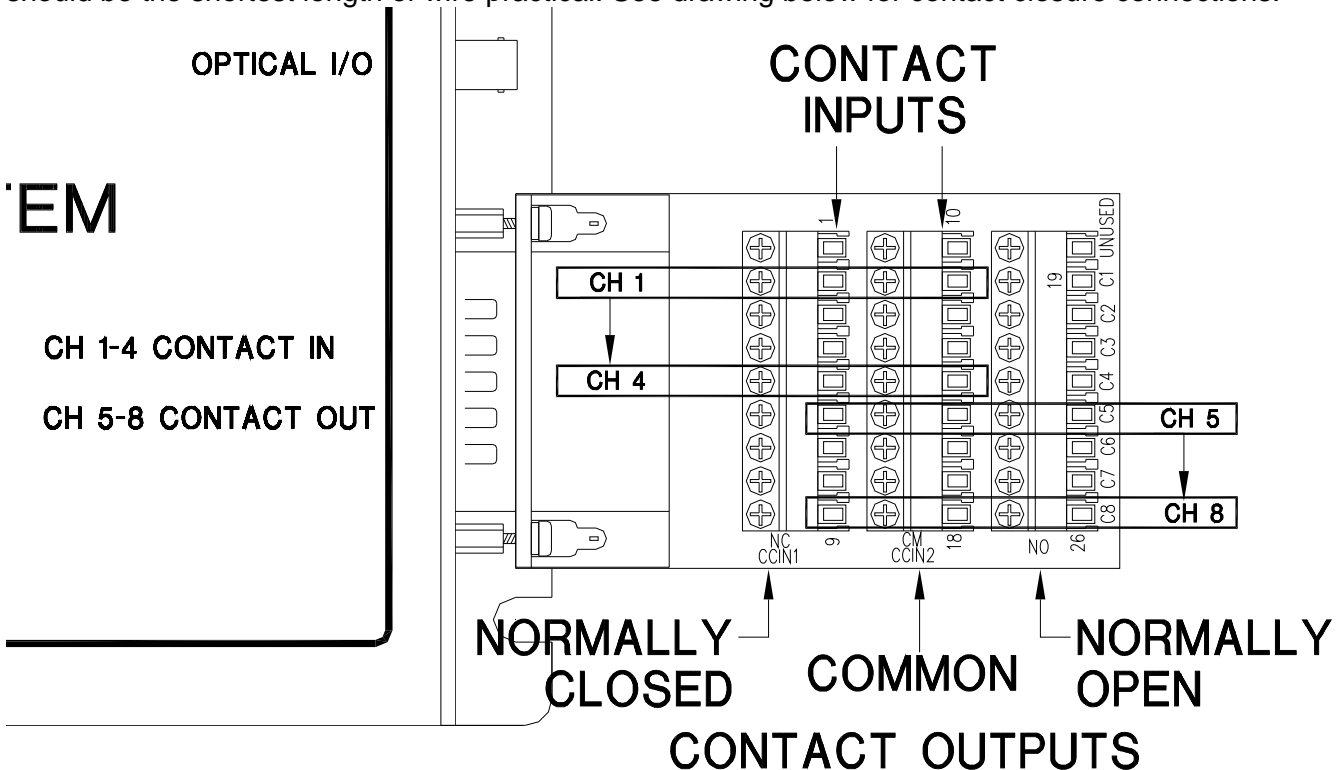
should be the shortest length of wire practical. See drawing below for contact closure connections.

OPTICAL I/O

CONTACT INPUTS

'EM

CH 1-4 CONTACT IN

CH 5-8 CONTACT OUT

1
10
UNUSED
CH 1
19
C1
C2
C3
CH 4
C4
C5
CH 5
C6
C7
C8
CH 8
NC
CCIN1
9
CM
CCIN2
18
NO
26

NORMALLY CLOSED

COMMON

NORMALLY OPEN

CONTACT OUTPUTS